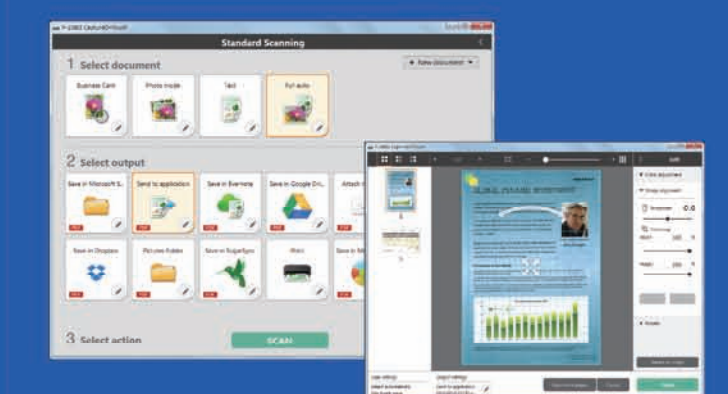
Standard Scanning

1 Select document

New document

Business Card

Photo mode

Text

Full auto

2 Select output

Save in Microsoft S...

Send to application

Save in Evernote

Save in Google Dri...

Attach t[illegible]

Save in Dropbox

Pictures Folder

Save in SugarSync

Print

Save in M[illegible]

3 Select action

SCAN

Edit

Color adjustment

Image alignment

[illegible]

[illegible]